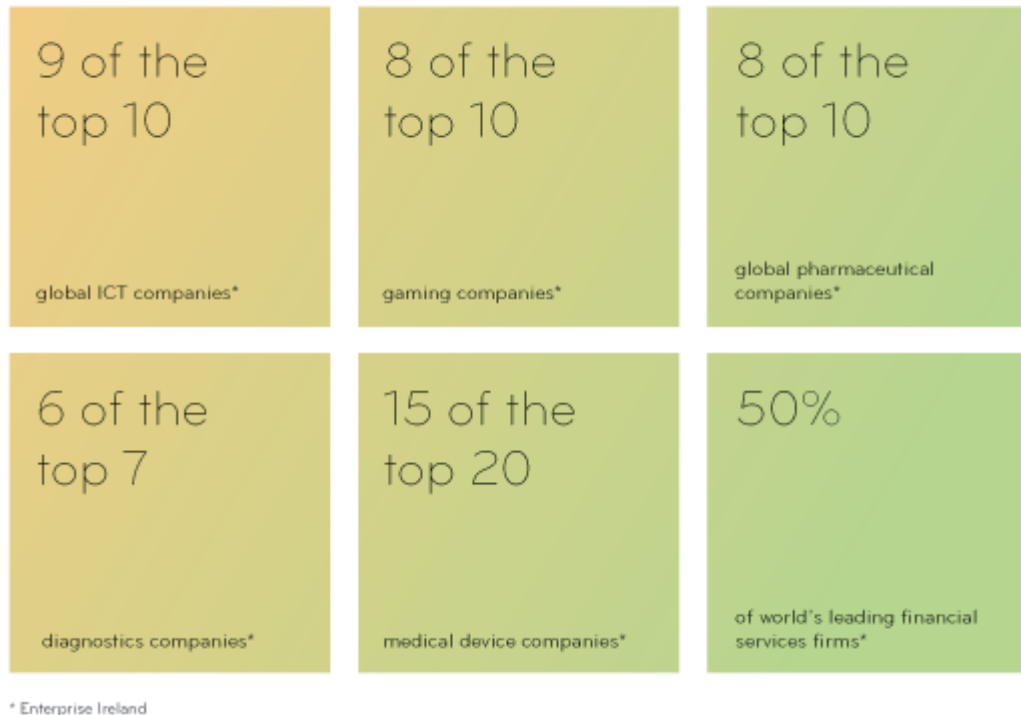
9 of the top 10

global ICT companies*

8 of the top 10

gaming companies*

8 of the top 10

global pharmaceutical companies*

6 of the top 7

diagnostics companies*

15 of the top 20

medical device companies*

50%

of world's leading financial services firms*

* Enterprise Ireland